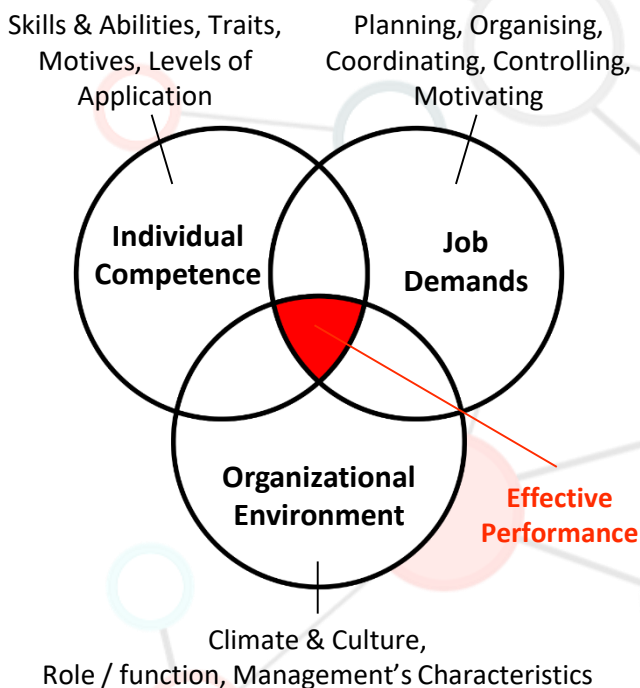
Skills & Abilities, Traits, Motives, Levels of Application

Planning, Organising, Coordinating, Controlling, Motivating

Individual Competence

Job Demands

Organizational Environment

Effective Performance

Climate & Culture, Role / function, Management's Characteristics